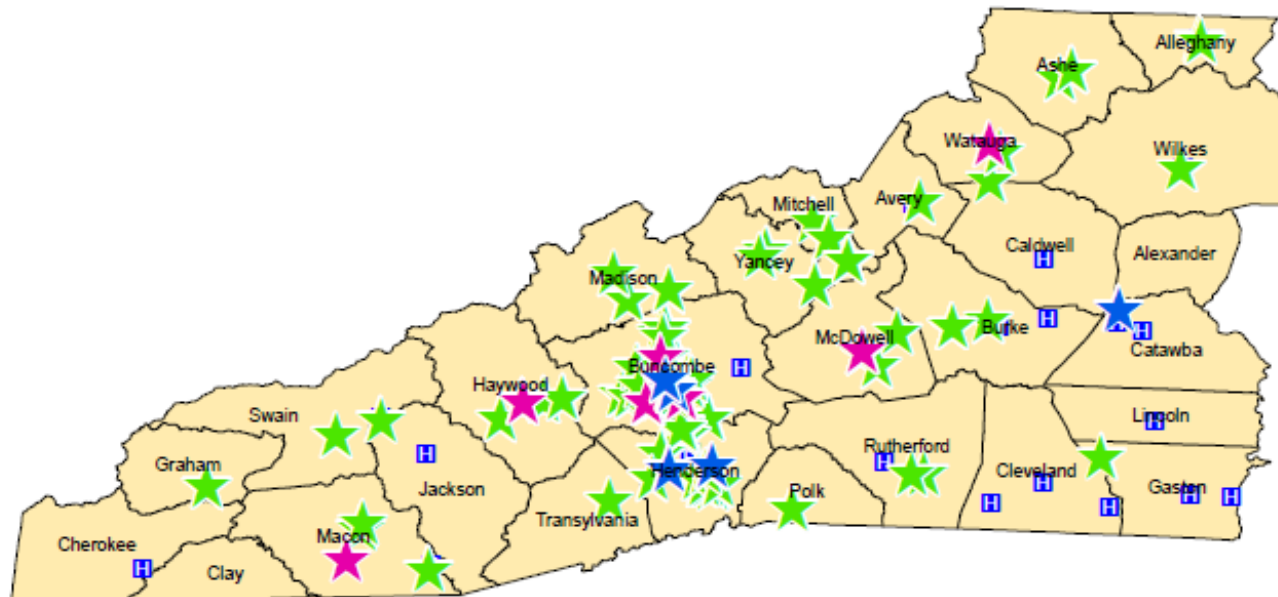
Alleghany
Ashe
Watauga
Wilkes
Avery
Mitchell
Caldwell
Alexander
Yancey
Madison
Burke
Catawba
McDowell
Buncombe
Haywood
Swain
Lincoln
Rutherford
Cleveland
Graham
Henderson
Gaston
Jackson
Polk
Transylvania
Macon
Cherokee
Clay
H
H
H
H
H
H
H
H
H
H
H
H
H
H
H